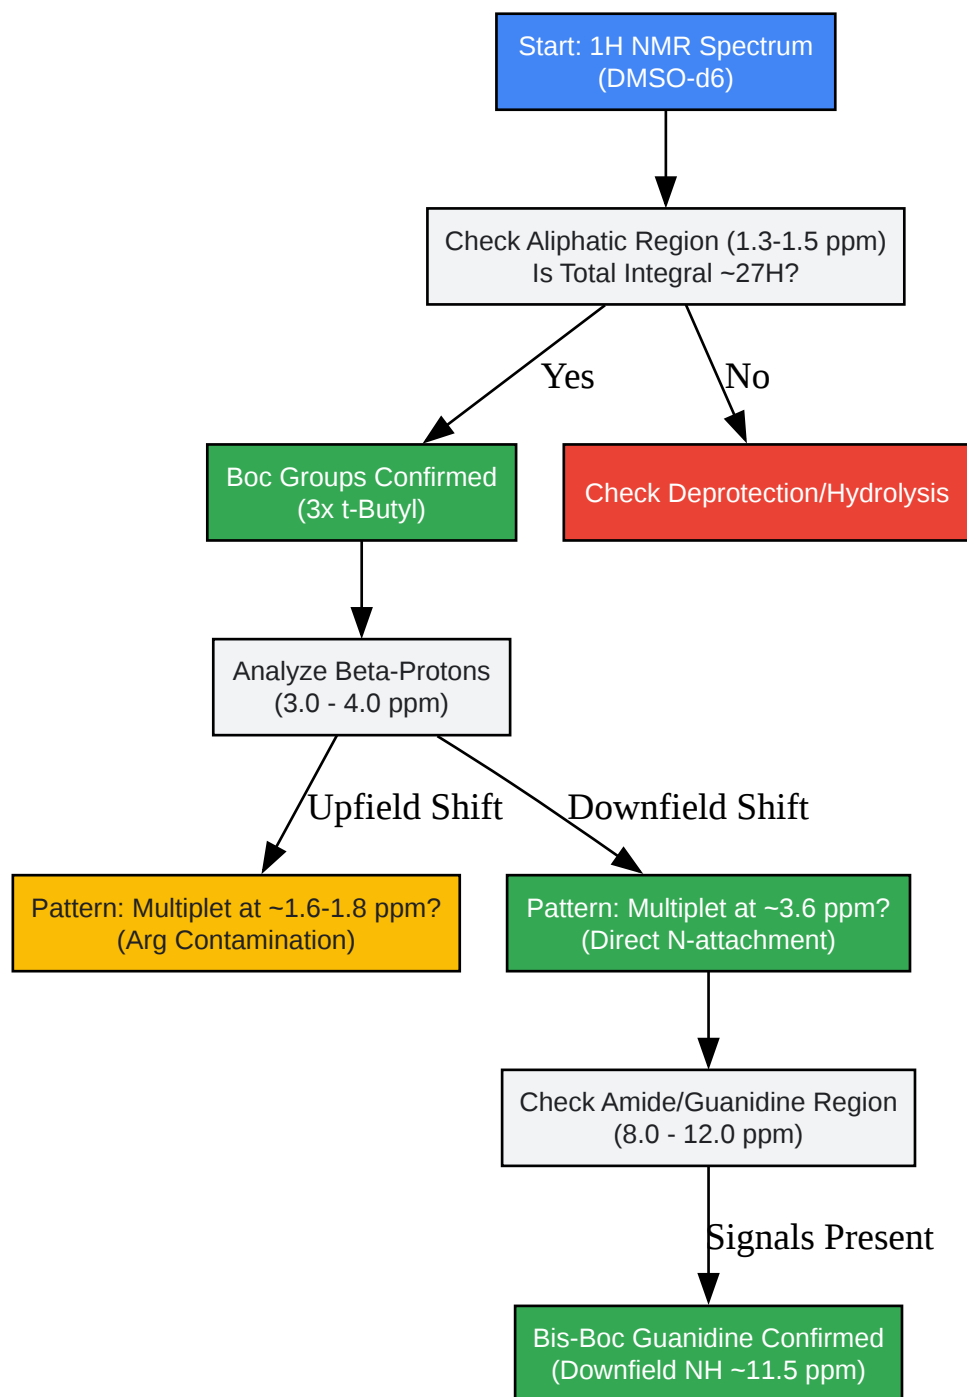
Start: 1H NMR Spectrum
(DMSO-d6)

Check Aliphatic Region (1.3-1.5 ppm)
Is Total Integral ~27H?

Yes

No

Boc Groups Confirmed
(3x t-Butyl)

Check Deprotection/Hydrolysis

Analyze Beta-Protons
(3.0 - 4.0 ppm)

Upfield Shift

Downfield Shift

Pattern: Multiplet at ~1.6-1.8 ppm?
(Arg Contamination)

Pattern: Multiplet at ~3.6 ppm?
(Direct N-attachment)

Check Amide/Guanidine Region
(8.0 - 12.0 ppm)

Signals Present

Bis-Boc Guanidine Confirmed
(Downfield NH ~11.5 ppm)